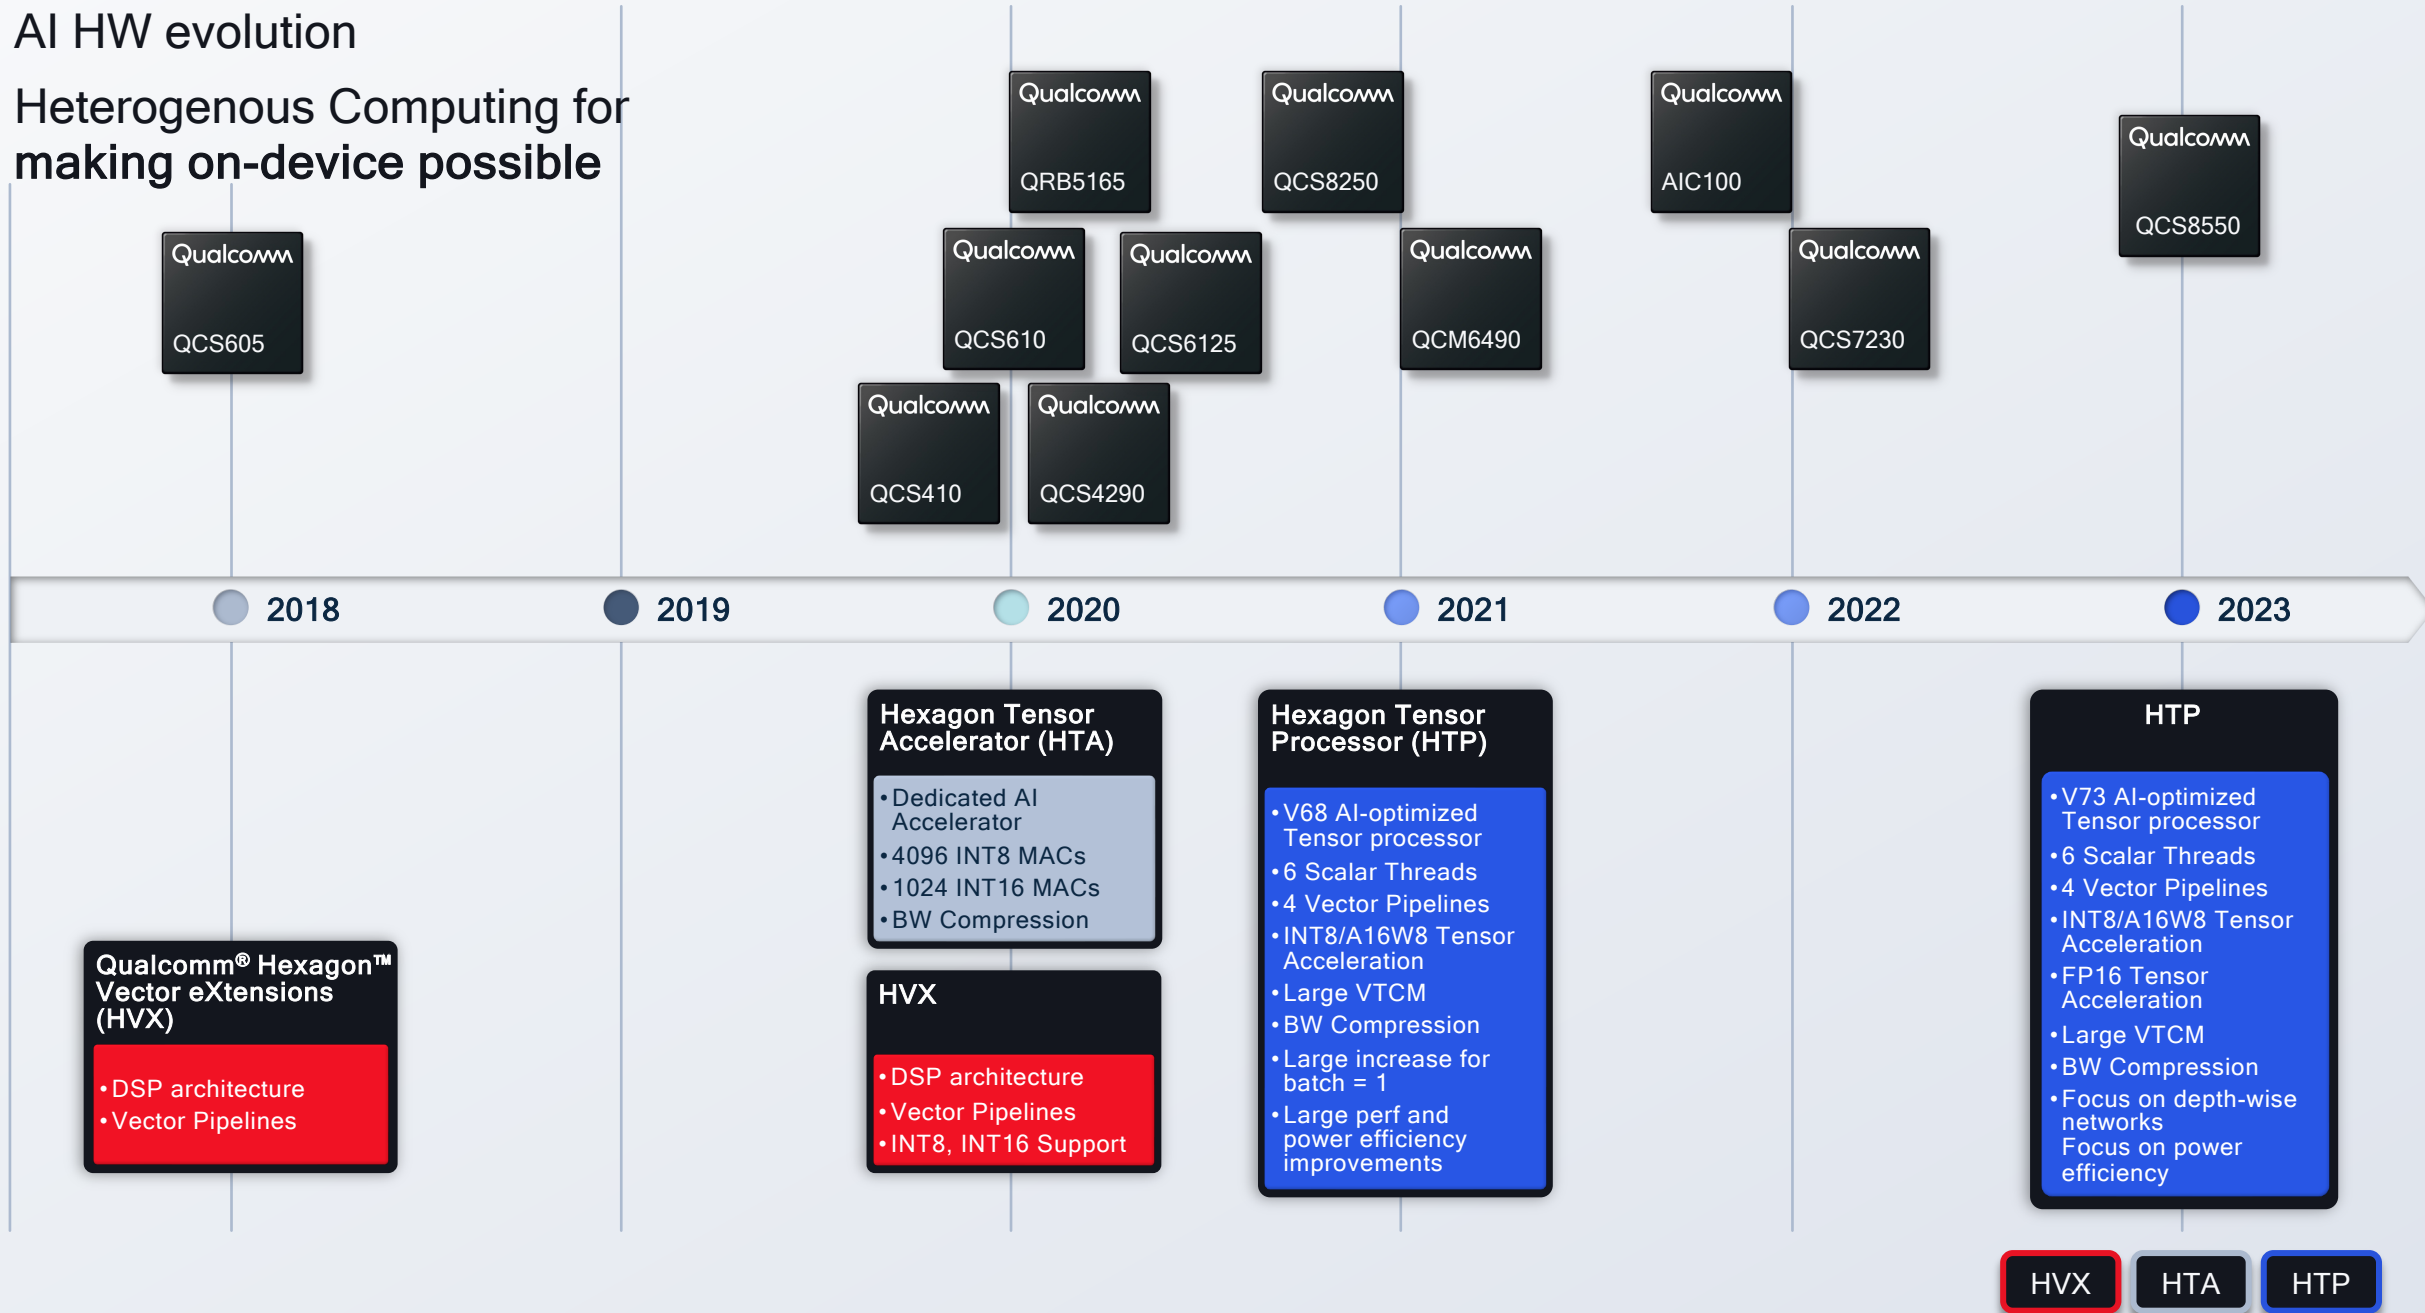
AI HW evolution

Heterogenous Computing for making on-device possible

Qualcomm QRB5165

Qualcomm QCS8250

Qualcomm AIC100

Qualcomm QCS8550

Qualcomm QCS605

Qualcomm QCS610

Qualcomm QCS6125

Qualcomm QCM6490

Qualcomm QCS7230

Qualcomm QCS410

Qualcomm QCS4290

2018 2019 2020 2021 2022 2023

Hexagon Tensor Accelerator (HTA)
• Dedicated AI Accelerator
• 4096 INT8 MACs
• 1024 INT16 MACs
• BW Compression

Hexagon Tensor Processor (HTP)
• V68 AI-optimized Tensor processor
• 6 Scalar Threads
• 4 Vector Pipelines
• INT8/A16W8 Tensor Acceleration
• Large VTCM
• BW Compression
• Large increase for batch = 1
• Large perf and power efficiency improvements

HTP
• V73 AI-optimized Tensor processor
• 6 Scalar Threads
• 4 Vector Pipelines
• INT8/A16W8 Tensor Acceleration
• FP16 Tensor Acceleration
• Large VTCM
• BW Compression
• Focus on depth-wise networks Focus on power efficiency

Qualcomm® Hexagon™ Vector eXtensions (HVX)
• DSP architecture
• Vector Pipelines

HVX
• DSP architecture
• Vector Pipelines
• INT8, INT16 Support

HVX HTA HTP